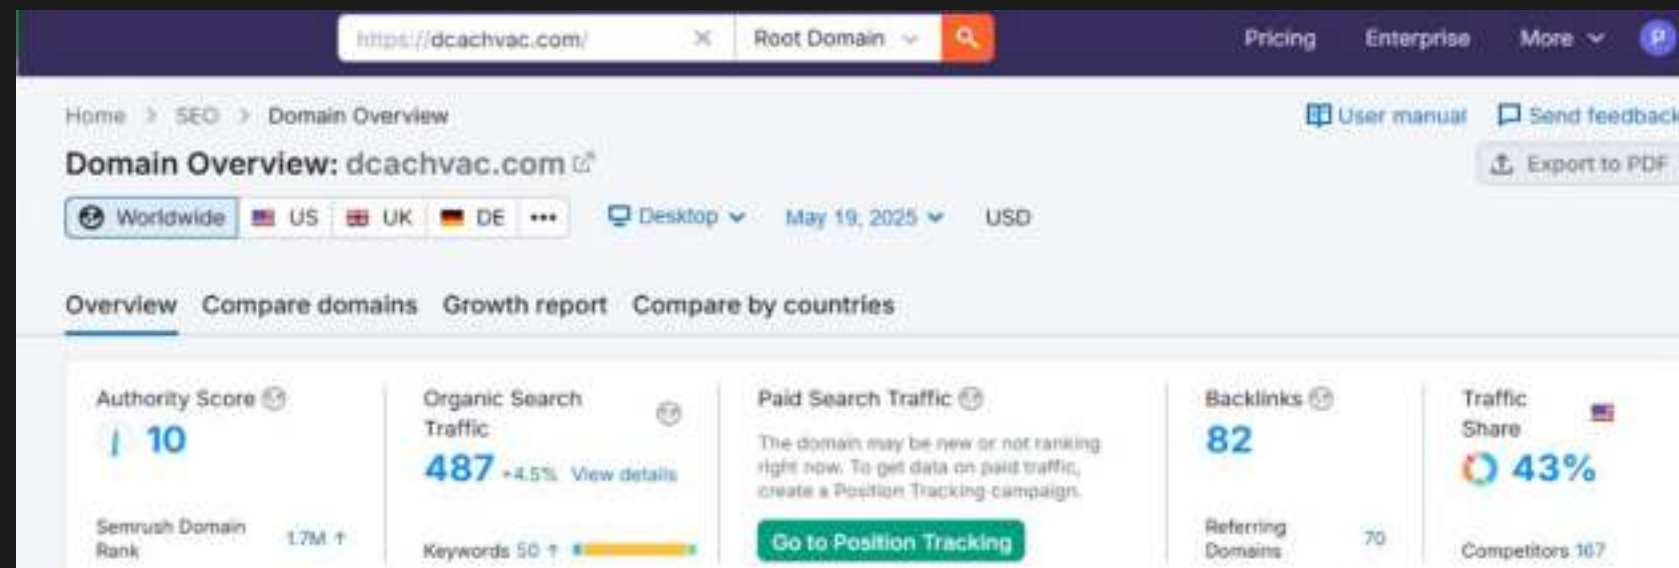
https://dcachvac.com/ Root Domain

Pricing Enterprise More P

Home > SEO > Domain Overview

User manual Send feedback

Domain Overview: dcachvac.com

Export to PDF

Worldwide US UK DE ••• Desktop May 19, 2025 USD

Overview Compare domains Growth report Compare by countries

Authority Score
10

Semrush Domain Rank 1.7M ↑

Organic Search Traffic
487 +4.5% View details

Keywords 50 ↑

Paid Search Traffic
The domain may be new or not ranking right now. To get data on paid traffic, create a Position Tracking campaign.

Go to Position Tracking

Backlinks
82

Referring Domains 70

Traffic Share
43%

Competitors 167